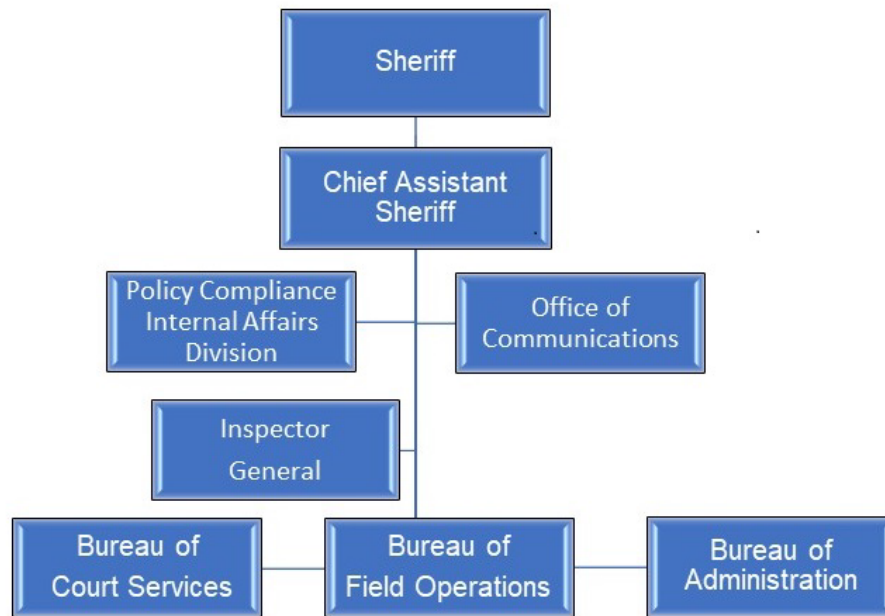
Sheriff

Chief Assistant Sheriff

Policy Compliance Internal Affairs Division

Office of Communications

Inspector General

Bureau of Court Services

Bureau of Field Operations

Bureau of Administration